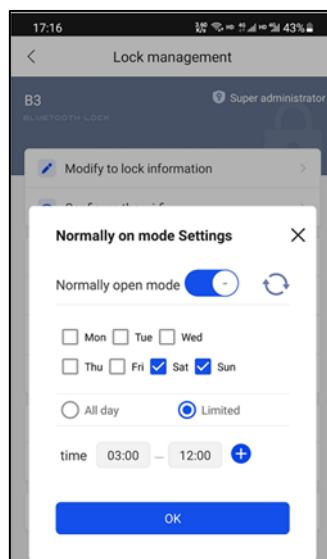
17:16
43%

Lock management

B3
BLUETOOTH LOCK
Super administrator

Modify to lock information

Normally on mode Settings

Normally open mode

Mon Tue Wed
Thu Fri Sat Sun

All day Limited

time 03:00 – 12:00

OK